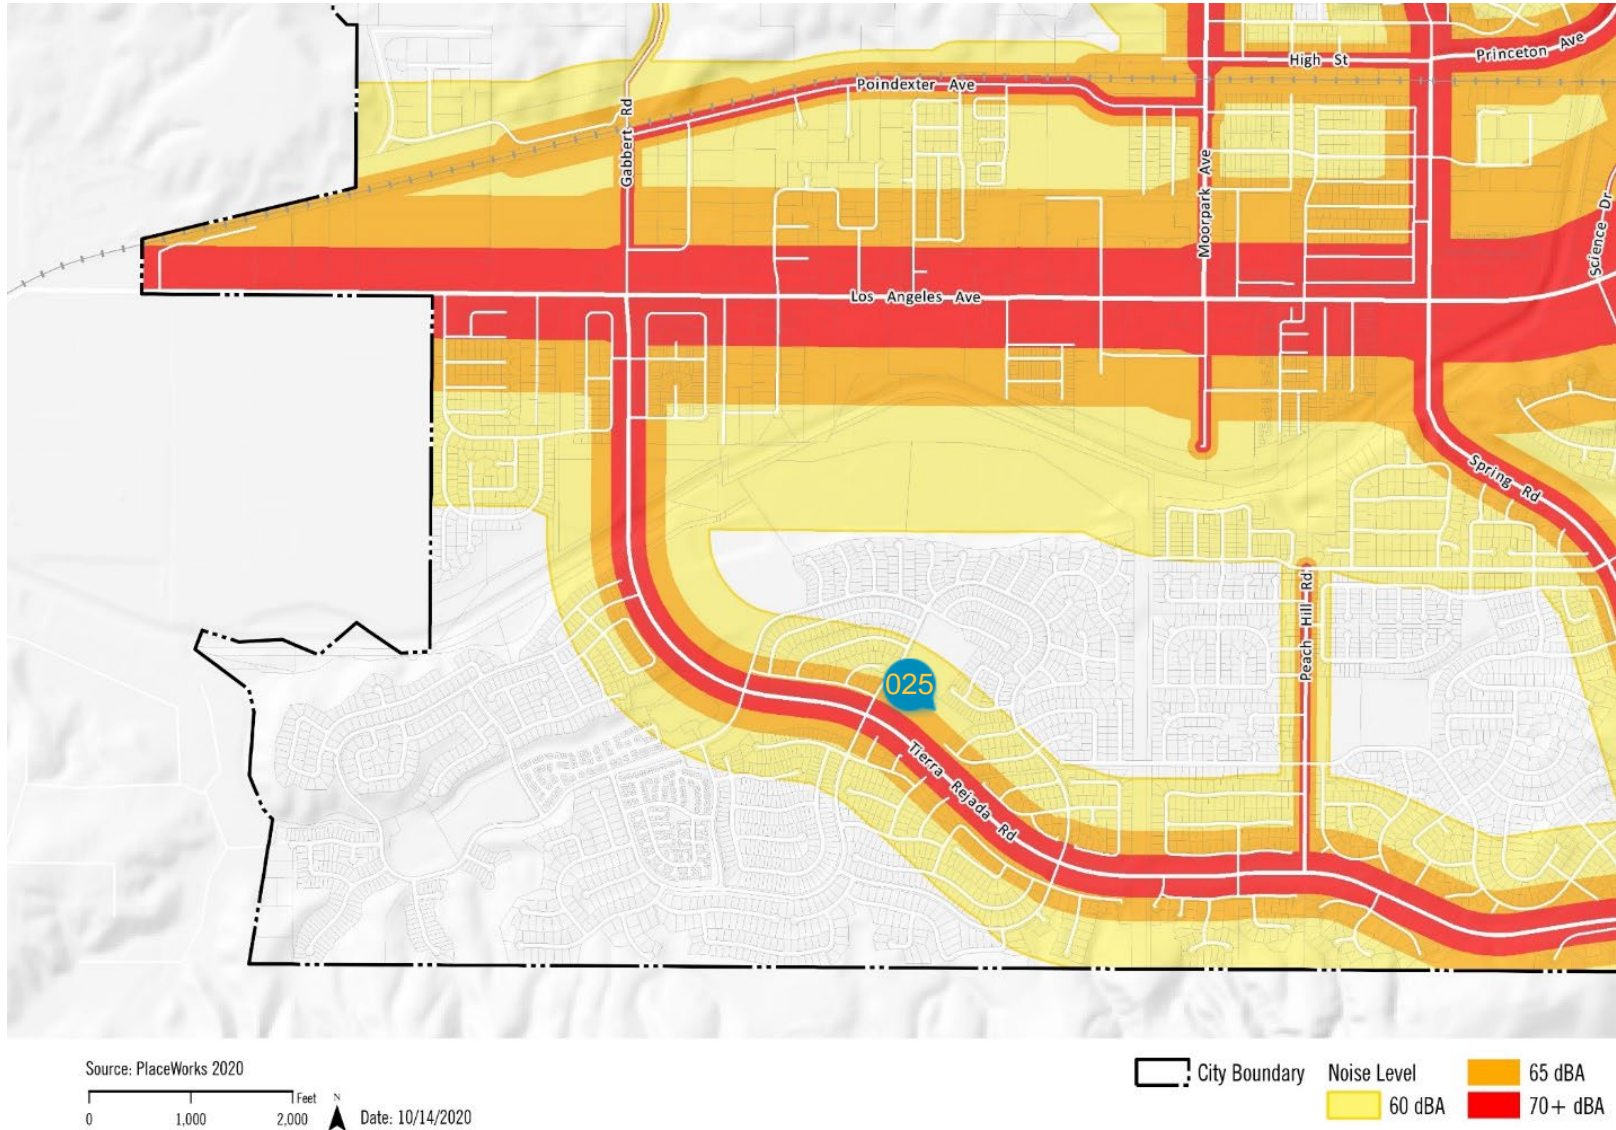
High St
Princeton Ave
Poindexter Ave
Gabbert Rd
Moorpark Ave
Science Dr
Los Angeles Ave
Spring Rd
Peach Hill Rd
025
Tierra Rejada Rd

Source: PlaceWorks 2020
0 1,000 2,000 Feet
N
Date: 10/14/2020

City Boundary
Noise Level
60 dBA
65 dBA
70+ dBA